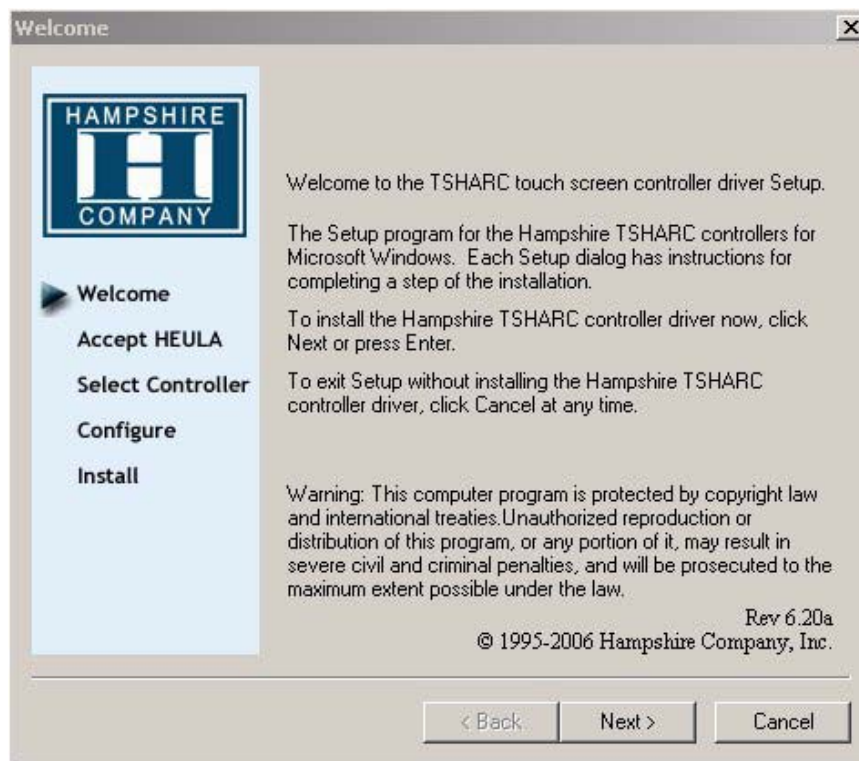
Welcome

HAMPSHIRE
COMPANY

Welcome
Accept HEULA
Select Controller
Configure
Install

Welcome to the TSHARC touch screen controller driver Setup.

The Setup program for the Hampshire TSHARC controllers for Microsoft Windows. Each Setup dialog has instructions for completing a step of the installation.

To install the Hampshire TSHARC controller driver now, click Next or press Enter.

To exit Setup without installing the Hampshire TSHARC controller driver, click Cancel at any time.

Warning: This computer program is protected by copyright law and international treaties.Unauthorized reproduction or distribution of this program, or any portion of it, may result in severe civil and criminal penalties, and will be prosecuted to the maximum extent possible under the law.

Rev 6.20a
© 1995-2006 Hampshire Company, Inc.

< Back
Next >
Cancel